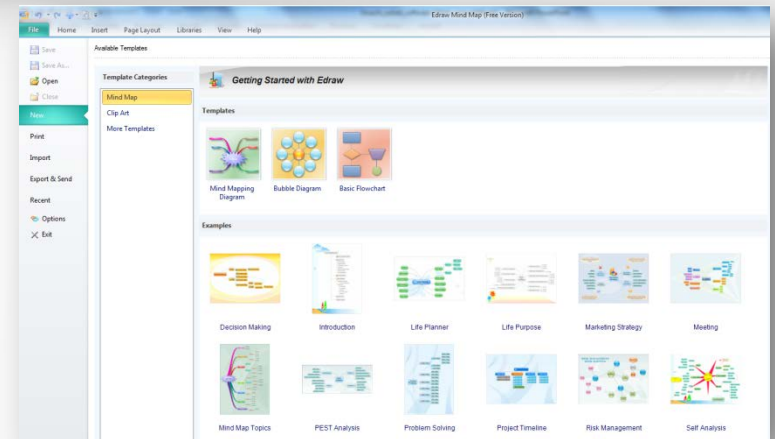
Edraw Mind Map (Free Version)

File Home Insert Page Layout Libraries View Help

Save
Save As...
Open
Close
New
Print
Import
Export & Send
Recent
Options
Exit

Available Templates

Template Categories
Mind Map
Clip Art
More Templates

Getting Started with Edraw

Templates

Mind Mapping Diagram
Bubble Diagram
Basic Flowchart

Examples

Decision Making
Introduction
Life Planner
Life Purpose
Marketing Strategy
Meeting
Mind Map Topics
PEST Analysis
Problem Solving
Project Timeline
Risk Management
Self Analysis